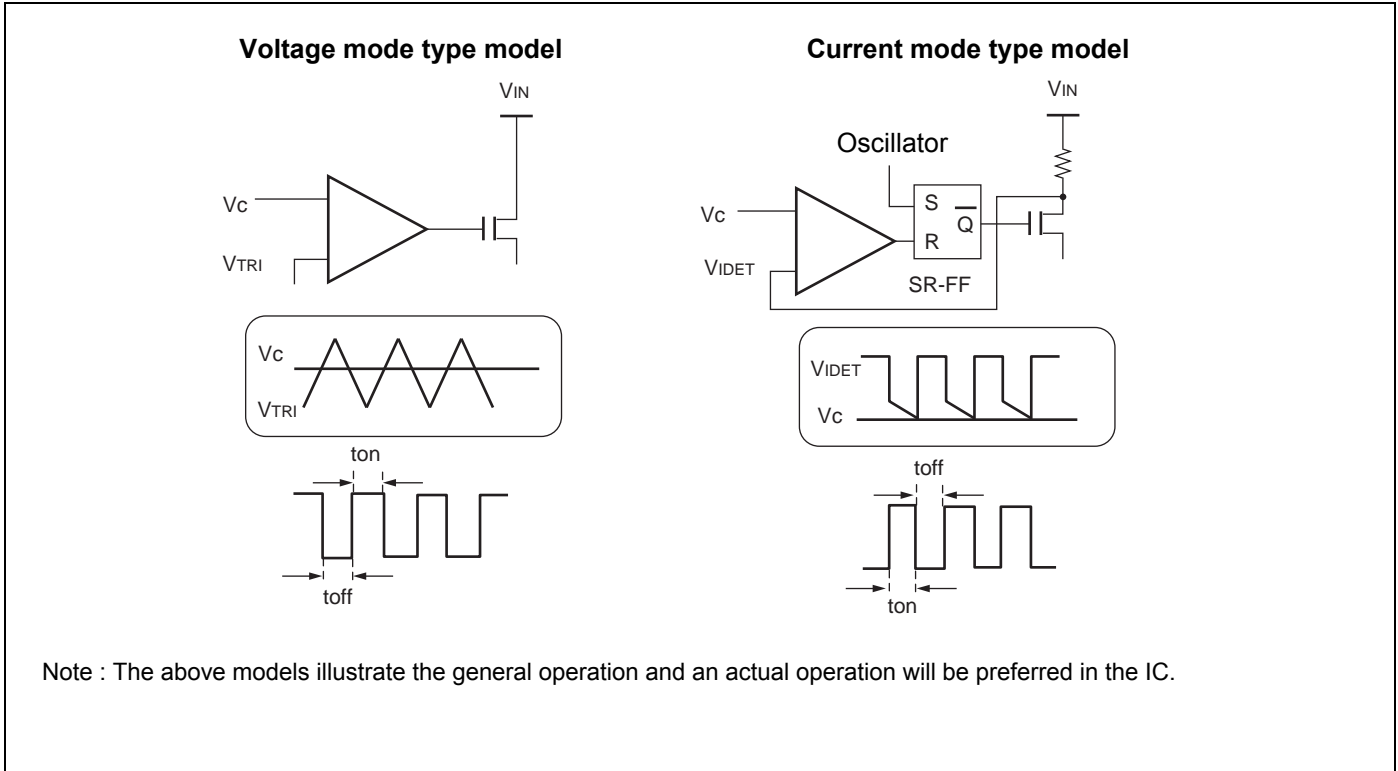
Voltage mode type model

VIN

Vc

VTRI

Vc

VTRI

ton

toff

Current mode type model

VIN

Oscillator

S

$\overline{Q}$

R

Vc

VIDET

SR-FF

VIDET

Vc

toff

ton

Note : The above models illustrate the general operation and an actual operation will be preferred in the IC.